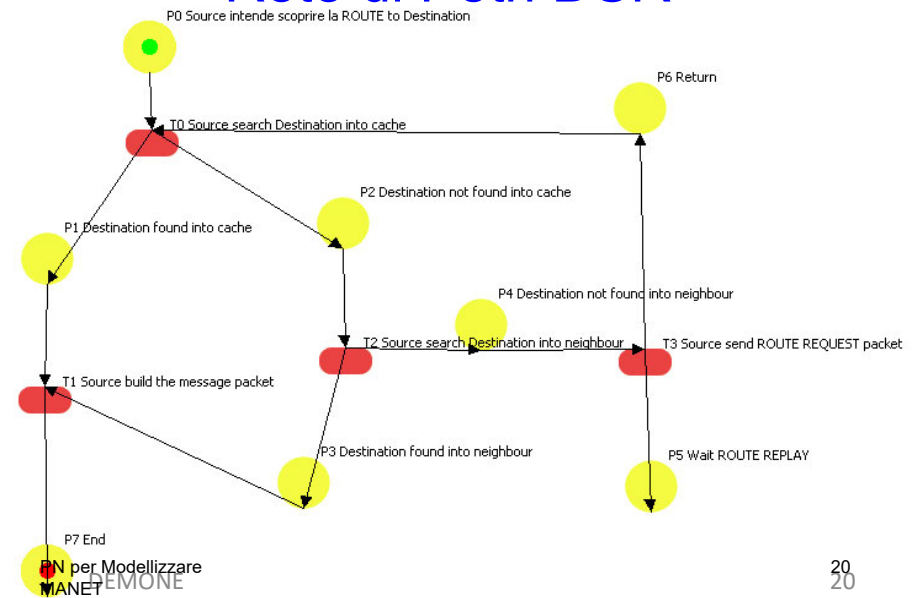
P0 Source intende scoprire la ROUTE to Destination

P6 Return

T0 Source search Destination into cache

P2 Destination not found into cache

P1 Destination found into cache

P4 Destination not found into neighbour

T2 Source search Destination into neighbour

T3 Source send ROUTE REQUEST packet

T1 Source build the message packet

P3 Destination found into neighbour

P5 Wait ROUTE REPLAY

P7 End

PN per Modellizzare MANET

DEMONE

20

20